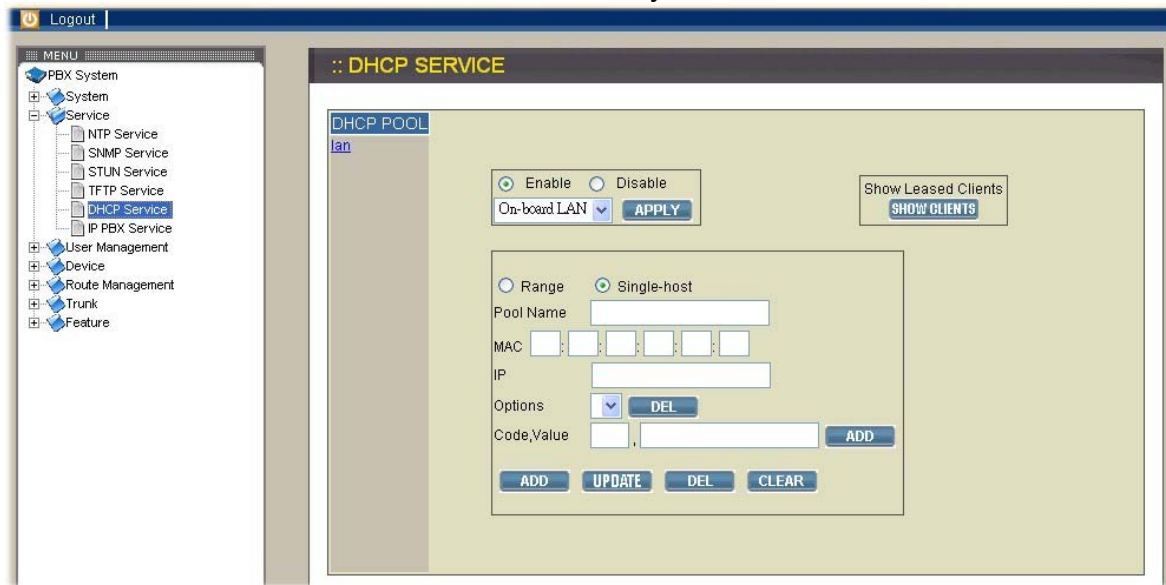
Logout

MENU
PBX System
System
Service
NTP Service
SNMP Service
STUN Service
TFTP Service
DHCP Service
IP PBX Service
User Management
Device
Route Management
Trunk
Feature

:: DHCP SERVICE

DHCP POOL
lan

Enable Disable
On-board LAN APPLY

Show Leased Clients
SHOW CLIENTS

Range Single-host
Pool Name
MAC : : : : :
IP
Options DEL
Code,Value , ADD

ADD UPDATE DEL CLEAR